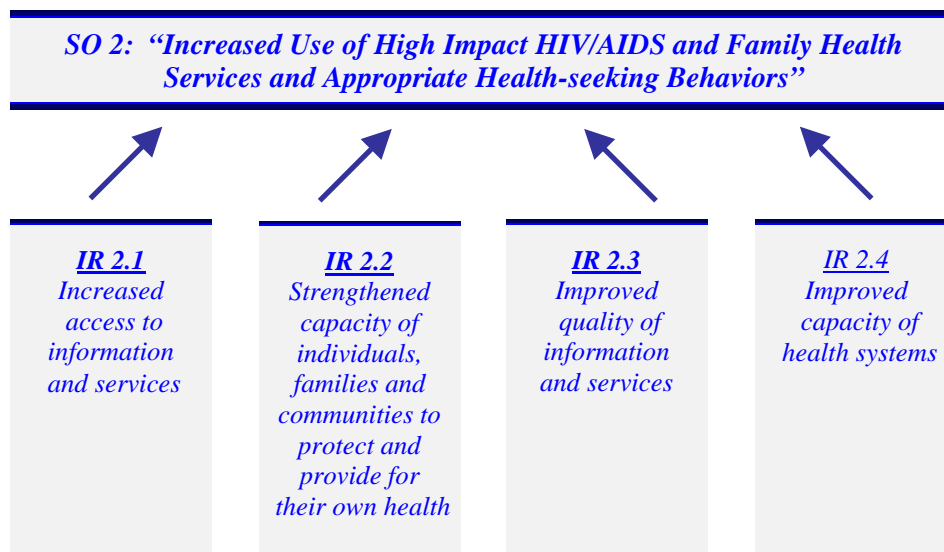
SO 2: "Increased Use of High Impact HIV/AIDS and Family Health Services and Appropriate Health-seeking Behaviors"

IR 2.1
Increased access to information and services

IR 2.2
Strengthened capacity of individuals, families and communities to protect and provide for their own health

IR 2.3
Improved quality of information and services

IR 2.4
Improved capacity of health systems